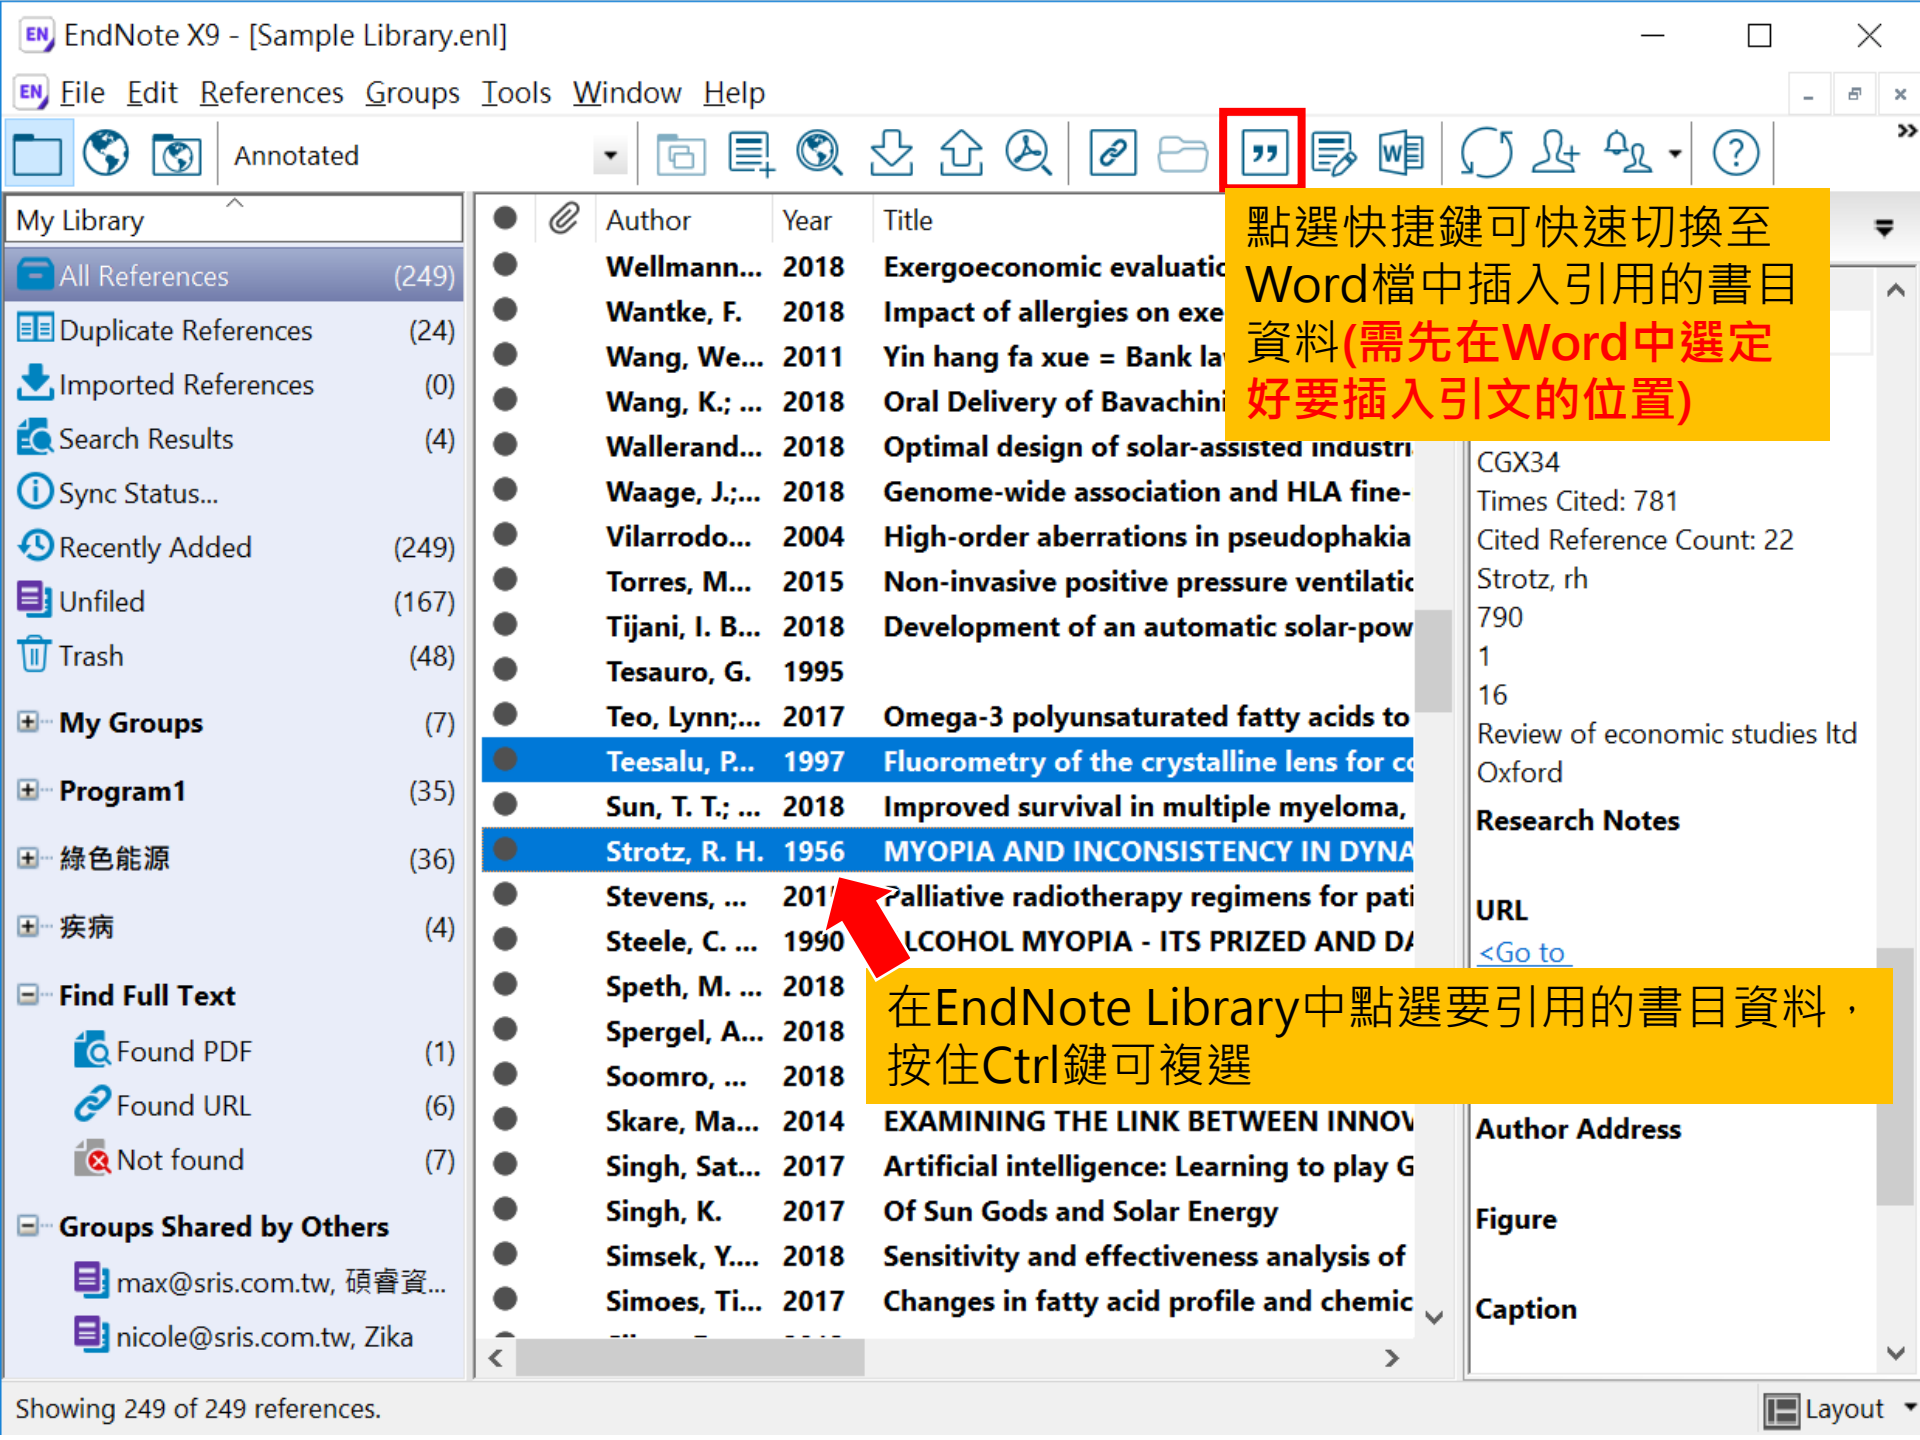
EndNote X9 - [Sample Library.enl]

File Edit References Groups Tools Window Help

Annotated

My Library

All References (249)
Duplicate References (24)
Imported References (0)
Search Results (4)
Sync Status...
Recently Added (249)
Unfiled (167)
Trash (48)

My Groups (7)
Program1 (35)
綠色能源 (36)
疾病 (4)

Find Full Text
Found PDF (1)
Found URL (6)
Not found (7)

Groups Shared by Others
max@sris.com.tw, 碩睿資...
nicole@sris.com.tw, Zika

| Author | Year | Title |
|---|---|---|
| Wellmann... | 2018 | Exergoeconomic evaluatic |
| Wantke, F. | 2018 | Impact of allergies on exe |
| Wang, We... | 2011 | Yin hang fa xue = Bank la |
| Wang, K.; ... | 2018 | Oral Delivery of Bavachini |
| Wallerand... | 2018 | Optimal design of solar-assisted industri |
| Waage, J.;... | 2018 | Genome-wide association and HLA fine- |
| Vilarrodo... | 2004 | High-order aberrations in pseudophakia |
| Torres, M... | 2015 | Non-invasive positive pressure ventilatic |
| Tijani, I. B... | 2018 | Development of an automatic solar-pow |
| Tesauro, G. | 1995 | |
| Teo, Lynn;... | 2017 | Omega-3 polyunsaturated fatty acids to |
| Teesalu, P... | 1997 | Fluorometry of the crystalline lens for c |
| Sun, T. T.; ... | 2018 | Improved survival in multiple myeloma, |
| Strotz, R. H. | 1956 | MYOPIA AND INCONSISTENCY IN DYNA |
| Stevens, ... | 201 | Palliative radiotherapy regimens for pati |
| Steele, C. ... | 1990 | LCOHOL MYOPIA - ITS PRIZED AND D |
| Speth, M. ... | 2018 | |
| Spergel, A... | 2018 | |
| Soomro, ... | 2018 | |
| Skare, Ma... | 2014 | EXAMINING THE LINK BETWEEN INNOV |
| Singh, Sat... | 2017 | Artificial intelligence: Learning to play G |
| Singh, K. | 2017 | Of Sun Gods and Solar Energy |
| Simsek, Y.... | 2018 | Sensitivity and effectiveness analysis of |
| Simoes, Ti... | 2017 | Changes in fatty acid profile and chemic |

點選快捷鍵可快速切換至Word檔中插入引用的書目資料(需先在Word中選定好要插入引文的位置)

CGX34
Times Cited: 781
Cited Reference Count: 22
Strotz, rh
790
1
16
Review of economic studies ltd
Oxford
Research Notes

URL
<Go to

在EndNote Library中點選要引用的書目資料，按住Ctrl鍵可複選

Author Address

Figure

Caption

Showing 249 of 249 references.

Layout